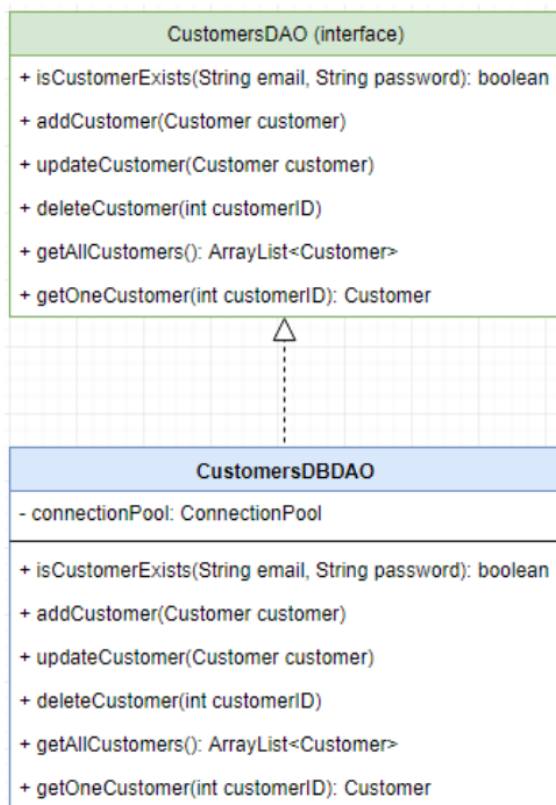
CustomersDAO (interface)

+ isCustomerExists(String email, String password): boolean

+ addCustomer(Customer customer)

+ updateCustomer(Customer customer)

+ deleteCustomer(int customerID)

+ getAllCustomers(): ArrayList<Customer>

+ getOneCustomer(int customerID): Customer

CustomersDBDAO

- connectionPool: ConnectionPool

+ isCustomerExists(String email, String password): boolean

+ addCustomer(Customer customer)

+ updateCustomer(Customer customer)

+ deleteCustomer(int customerID)

+ getAllCustomers(): ArrayList<Customer>

+ getOneCustomer(int customerID): Customer